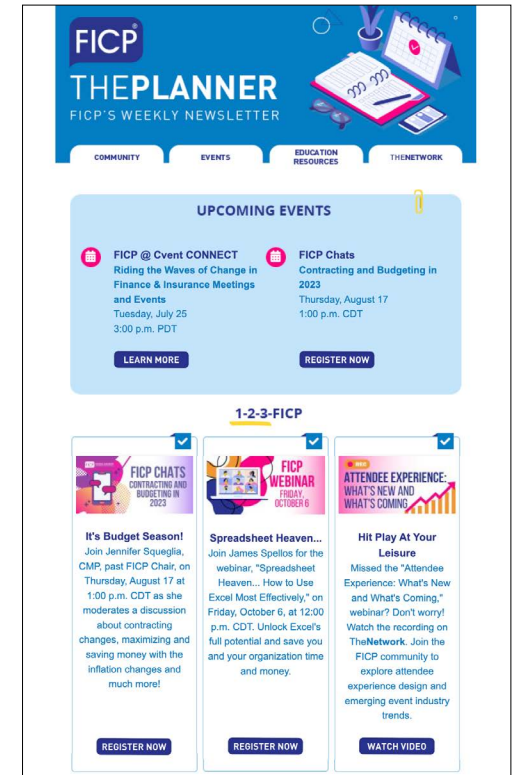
FICP

THEPLANNER

FICP'S WEEKLY NEWSLETTER

COMMUNITY

EVENTS

EDUCATION RESOURCES

THENETWORK

UPCOMING EVENTS

FICP @ Cvent CONNECT
Riding the Waves of Change in Finance & Insurance Meetings and Events
Tuesday, July 25
3:00 p.m. PDT

LEARN MORE

FICP Chats
Contracting and Budgeting in 2023
Thursday, August 17
1:00 p.m. CDT

REGISTER NOW

1-2-3-FICP

FICP CHATS
CONTRACTING AND BUDGETING IN 2023

It's Budget Season!
Join Jennifer Squeglia, CMP, past FICP Chair, on Thursday, August 17 at 1:00 p.m. CDT as she moderates a discussion about contracting changes, maximizing and saving money with the inflation changes and much more!

REGISTER NOW

FICP WEBINAR
FRIDAY, OCTOBER 6

Spreadsheet Heaven...
Join James Spellos for the webinar, "Spreadsheet Heaven... How to Use Excel Most Effectively," on Friday, October 6, at 12:00 p.m. CDT. Unlock Excel's full potential and save you and your organization time and money.

REGISTER NOW

WEB
ATTENDEE EXPERIENCE: WHAT'S NEW AND WHAT'S COMING

Hit Play At Your Leisure
Missed the "Attendee Experience: What's New and What's Coming," webinar? Don't worry! Watch the recording on TheNetwork. Join the FICP community to explore attendee experience design and emerging event industry trends.

WATCH VIDEO